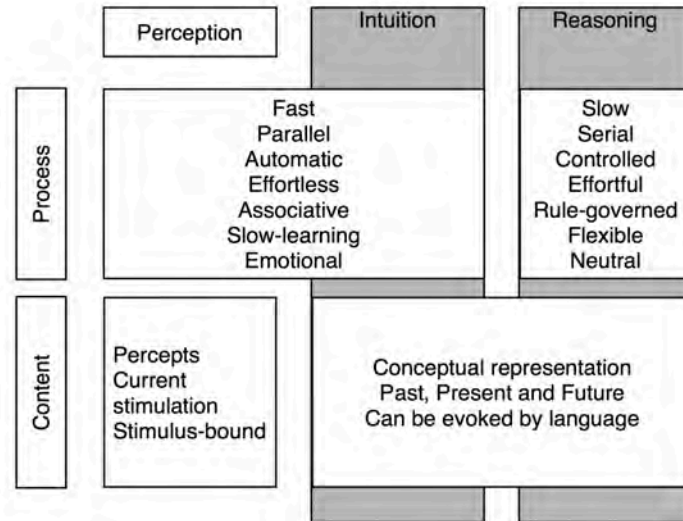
Perception

Intuition

Reasoning

Process

Fast
Parallel
Automatic
Effortless
Associative
Slow-learning
Emotional

Slow
Serial
Controlled
Effortful
Rule-governed
Flexible
Neutral

Content

Percepts
Current stimulation
Stimulus-bound

Conceptual representation
Past, Present and Future
Can be evoked by language